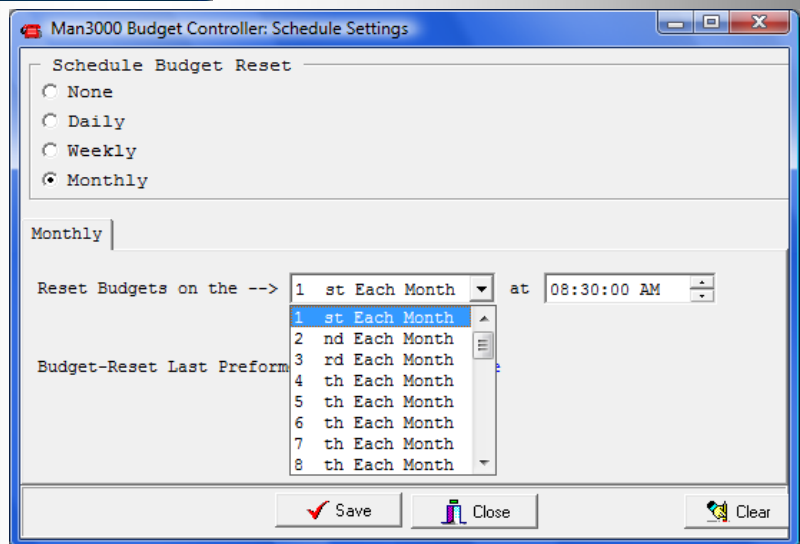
Man3000 Budget Controller: Schedule Settings

Schedule Budget Reset
None
Daily
Weekly
Monthly

Monthly

Reset Budgets on the --> 1 st Each Month at 08:30:00 AM

Budget-Reset Last Preform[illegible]

1 st Each Month
2 nd Each Month
3 rd Each Month
4 th Each Month
5 th Each Month
6 th Each Month
7 th Each Month
8 th Each Month

Save Close Clear